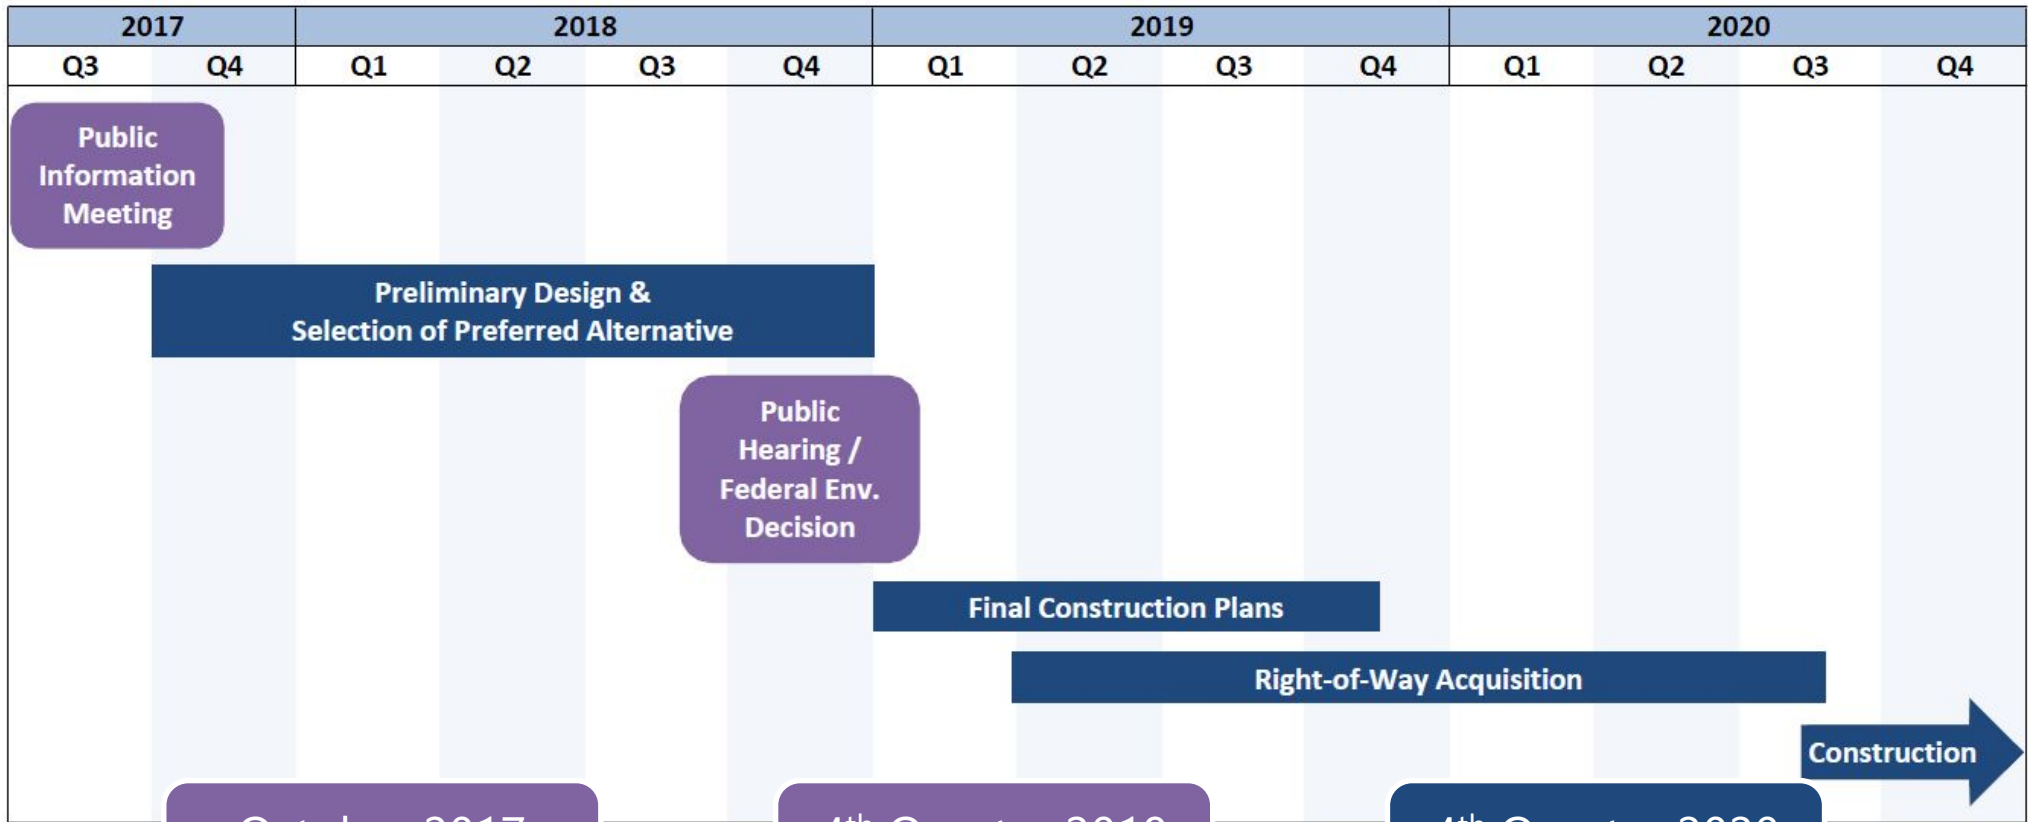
| 2017 | | 2018 | | | | 2019 | | | | 2020 | | | |
|---|---|---|---|---|---|---|---|---|---|---|---|---|---|
| Q3 | Q4 | Q1 | Q2 | Q3 | Q4 | Q1 | Q2 | Q3 | Q4 | Q1 | Q2 | Q3 | Q4 |

Public Information Meeting

Preliminary Design & Selection of Preferred Alternative

Public Hearing / Federal Env. Decision

Final Construction Plans

Right-of-Way Acquisition

Construction

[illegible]

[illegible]

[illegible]